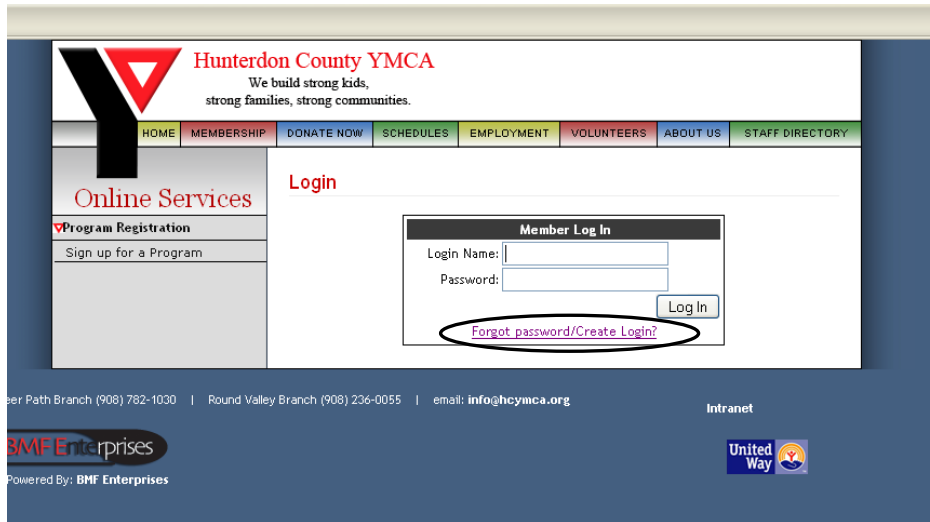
Hunterdon County YMCA
We build strong kids,
strong families, strong communities.

HOME | MEMBERSHIP | DONATE NOW | SCHEDULES | EMPLOYMENT | VOLUNTEERS | ABOUT US | STAFF DIRECTORY

Online Services

Program Registration

Sign up for a Program

Login

Member Log In

Login Name:

Password:

Log In

Forgot password/Create Login?

eer Path Branch (908) 782-1030 | Round Valley Branch (908) 236-0055 | email: info@hcymca.org

Intranet

BMF Enterprises

Powered By: BMF Enterprises

United Way